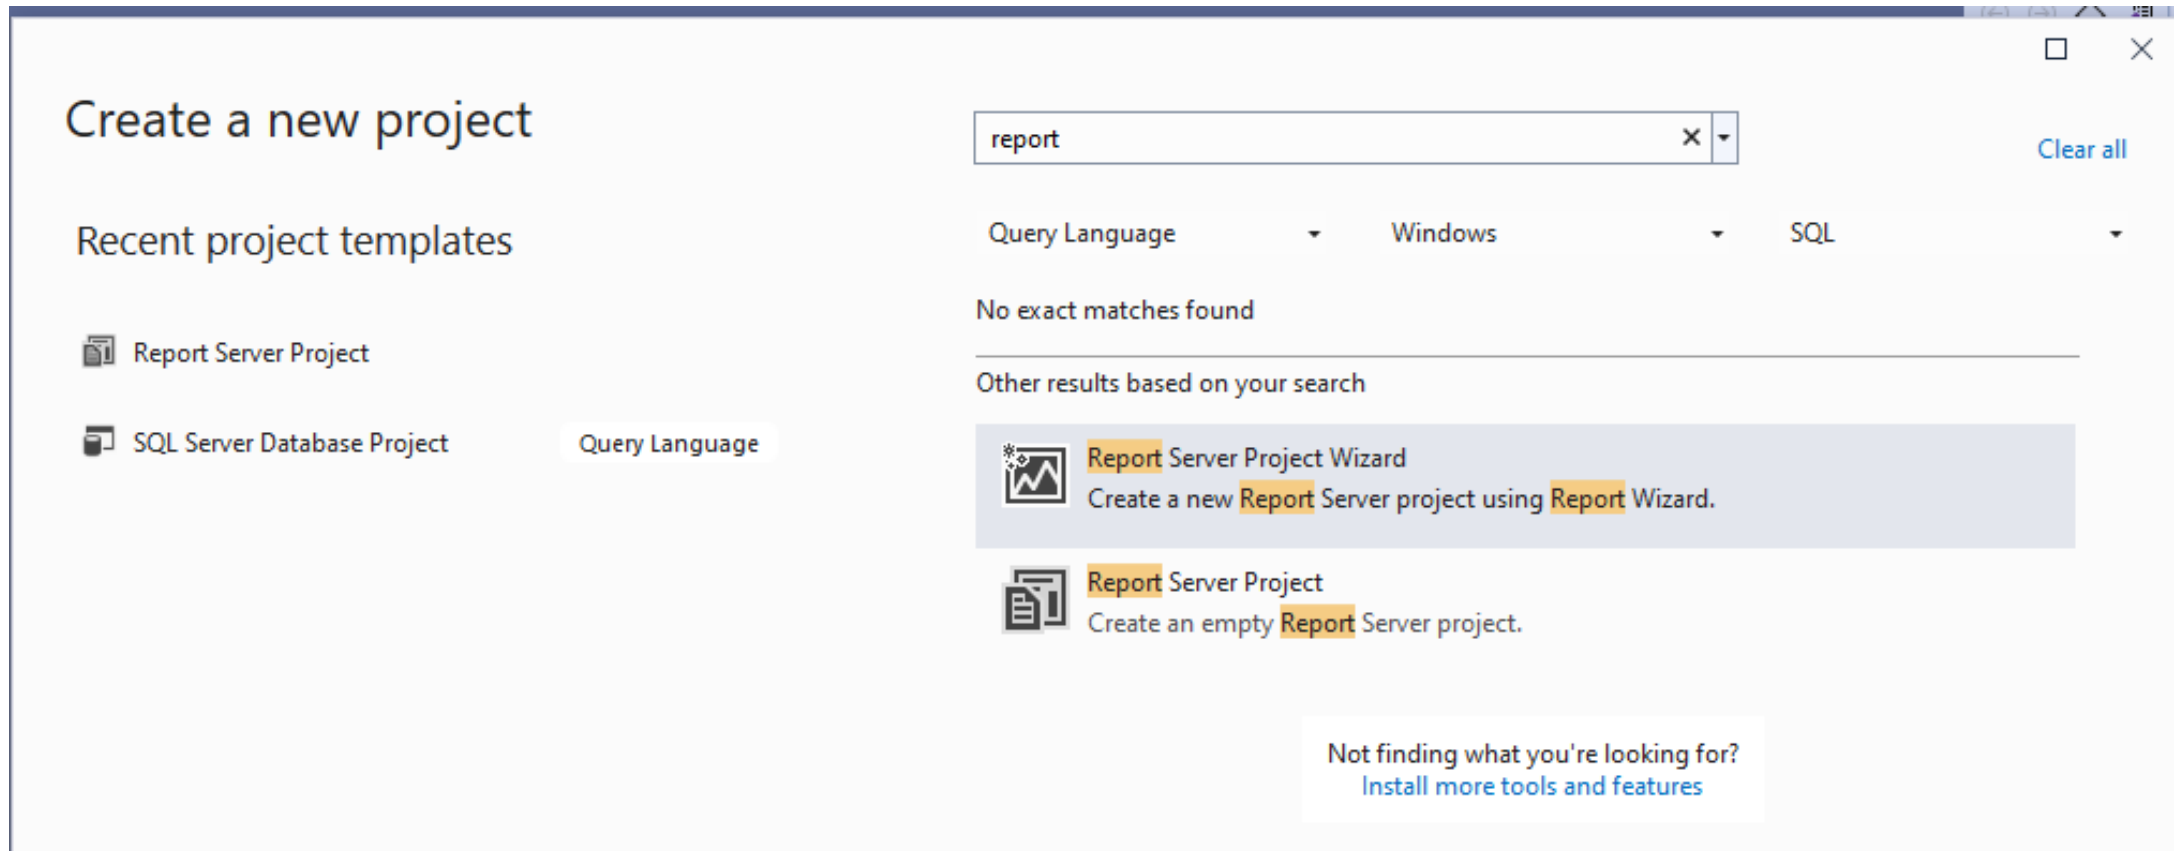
Create a new project

report

Clear all

Recent project templates

Query Language

Windows

SQL

No exact matches found

Report Server Project

Other results based on your search

SQL Server Database Project

Query Language

Report Server Project Wizard
Create a new Report Server project using Report Wizard.

Report Server Project
Create an empty Report Server project.

Not finding what you're looking for?
Install more tools and features